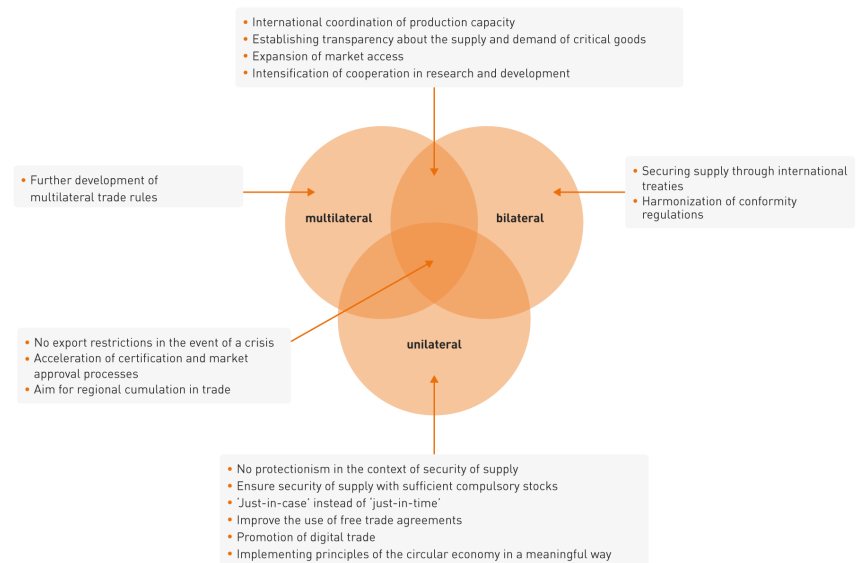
• International coordination of production capacity
• Establishing transparency about the supply and demand of critical goods
• Expansion of market access
• Intensification of cooperation in research and development

• Further development of multilateral trade rules

multilateral

bilateral

• Securing supply through international treaties
• Harmonization of conformity regulations

• No export restrictions in the event of a crisis
• Acceleration of certification and market approval processes
• Aim for regional cumulation in trade

unilateral

• No protectionism in the context of security of supply
• Ensure security of supply with sufficient compulsory stocks
• 'Just-in-case' instead of 'just-in-time'
• Improve the use of free trade agreements
• Promotion of digital trade
• Implementing principles of the circular economy in a meaningful way